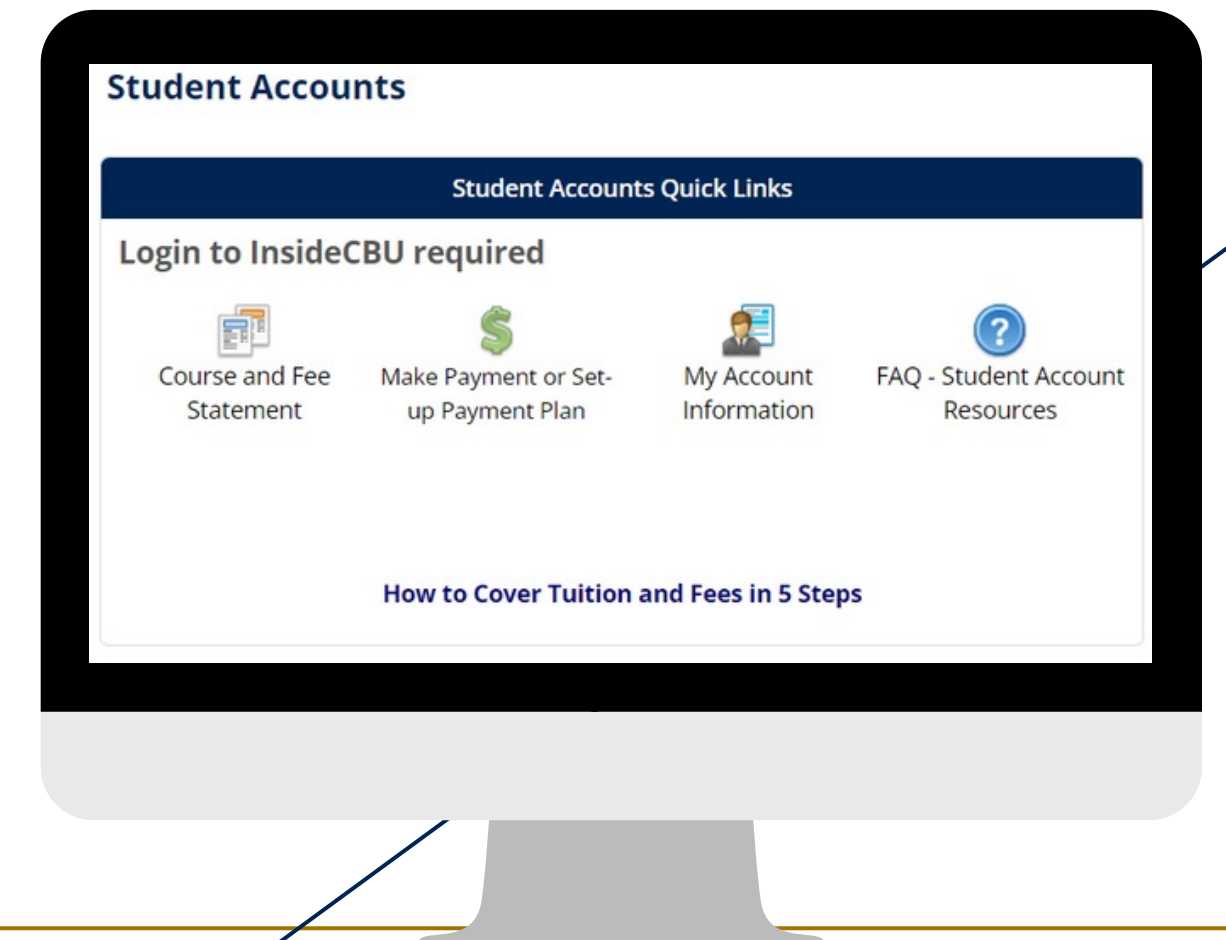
Student Accounts

Student Accounts Quick Links

Login to InsideCBU required

Course and Fee Statement

Make Payment or Set-up Payment Plan

My Account Information

FAQ - Student Account Resources

How to Cover Tuition and Fees in 5 Steps